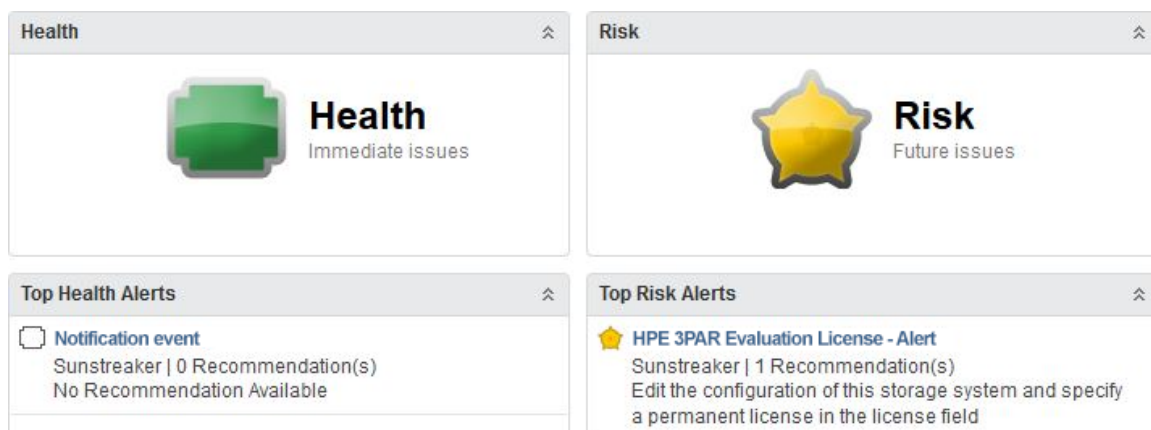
Health

Health
Immediate issues

Risk

Risk
Future issues

Top Health Alerts

Notification event
Sunstreaker | 0 Recommendation(s)
No Recommendation Available

Top Risk Alerts

HPE 3PAR Evaluation License - Alert
Sunstreaker | 1 Recommendation(s)
Edit the configuration of this storage system and specify a permanent license in the license field